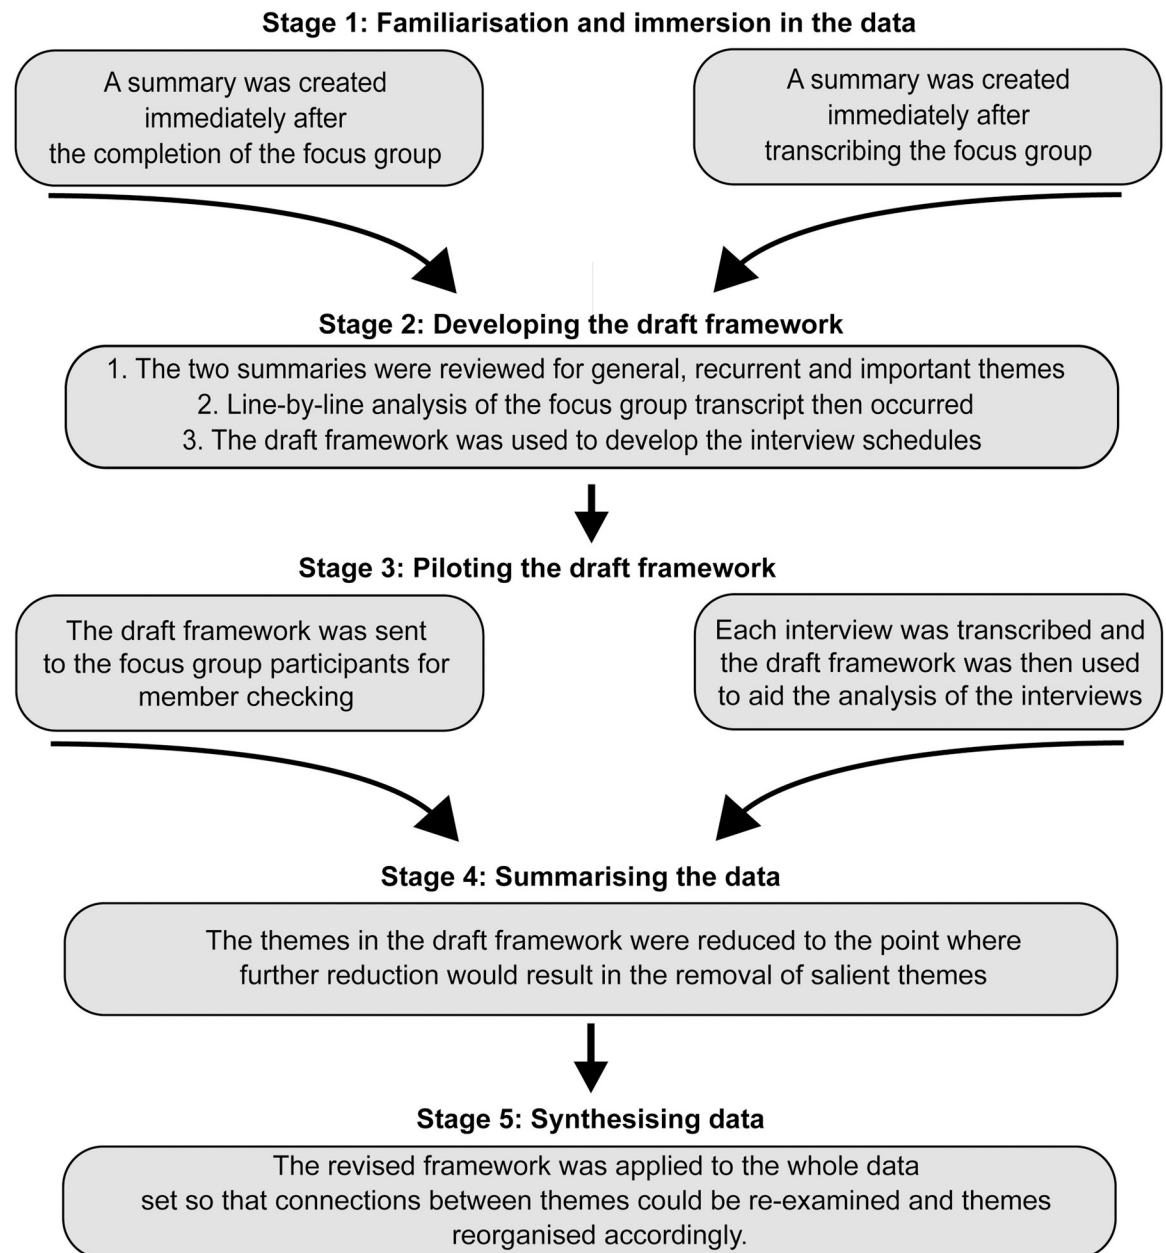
Stage 1: Familiarisation and immersion in the data

A summary was created immediately after the completion of the focus group

A summary was created immediately after transcribing the focus group

Stage 2: Developing the draft framework

1. The two summaries were reviewed for general, recurrent and important themes
2. Line-by-line analysis of the focus group transcript then occurred
3. The draft framework was used to develop the interview schedules

Stage 3: Piloting the draft framework

The draft framework was sent to the focus group participants for member checking

Each interview was transcribed and the draft framework was then used to aid the analysis of the interviews

Stage 4: Summarising the data

The themes in the draft framework were reduced to the point where further reduction would result in the removal of salient themes

Stage 5: Synthesising data

The revised framework was applied to the whole data set so that connections between themes could be re-examined and themes reorganised accordingly.